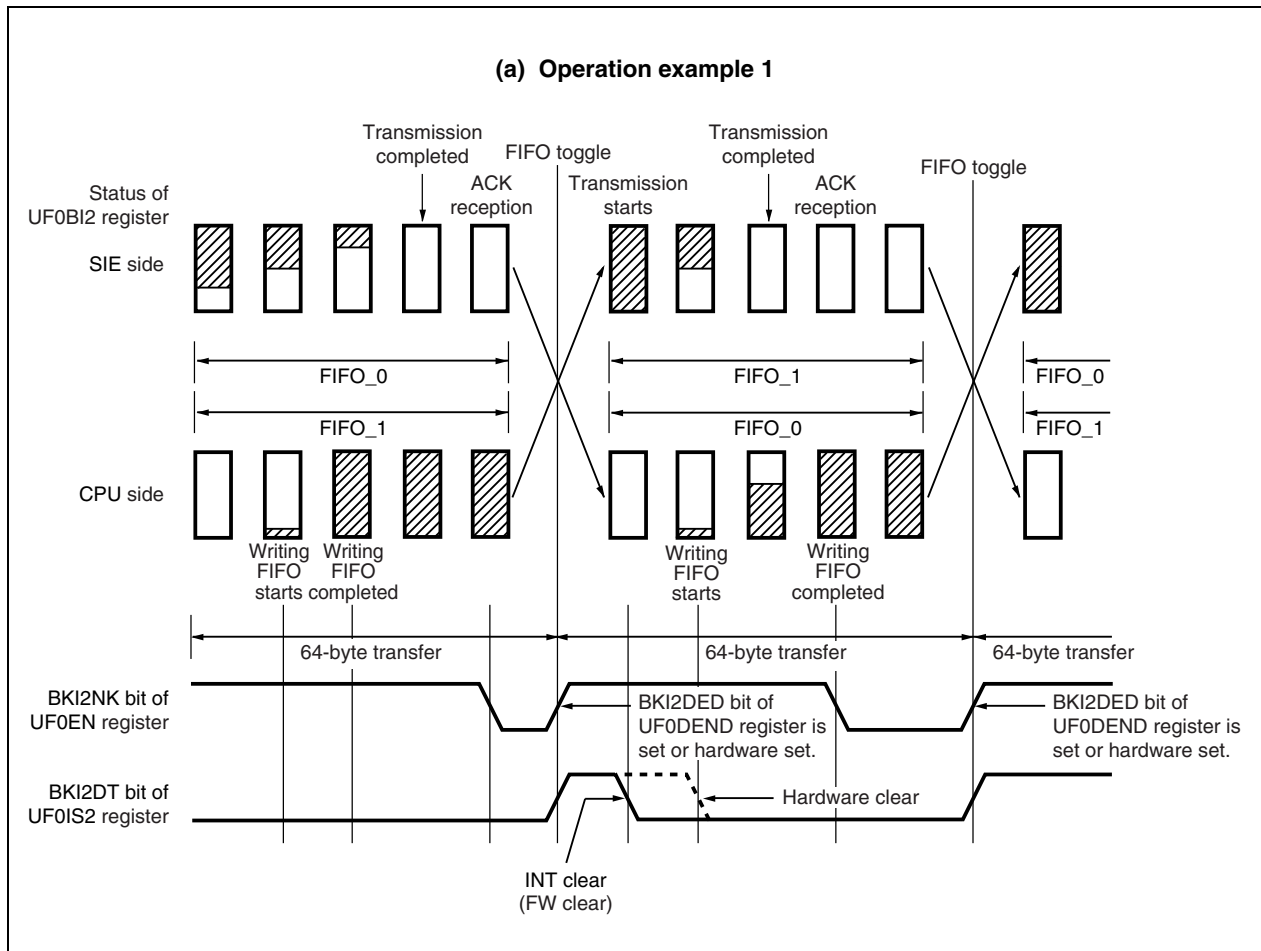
(a) Operation example 1

Transmission completed

FIFO toggle

Transmission completed

FIFO toggle

Status of UF0BI2 register

ACK reception

Transmission starts

ACK reception

SIE side

FIFO_0

FIFO_1

FIFO_0

FIFO_1

FIFO_0

FIFO_1

CPU side

Writing FIFO starts

Writing FIFO completed

Writing FIFO starts

Writing FIFO completed

64-byte transfer

64-byte transfer

64-byte transfer

BKI2NK bit of UF0EN register

BKI2DED bit of UF0DEND register is set or hardware set.

BKI2DED bit of UF0DEND register is set or hardware set.

BKI2DT bit of UF0IS2 register

Hardware clear

INT clear (FW clear)